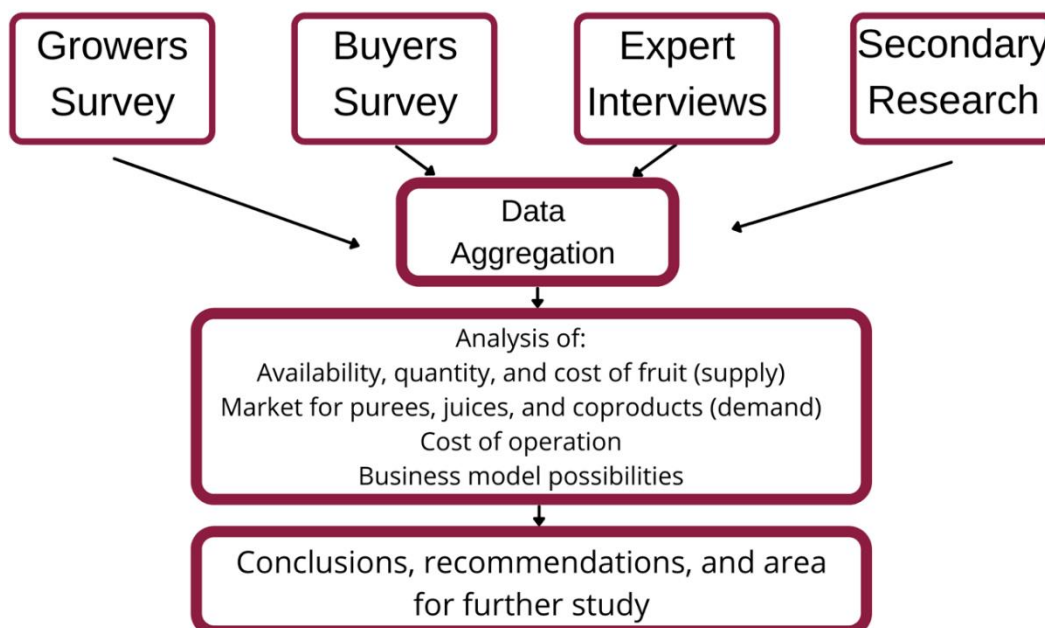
Growers Survey

Buyers Survey

Expert Interviews

Secondary Research

Data Aggregation

Analysis of:
Availability, quantity, and cost of fruit (supply)
Market for purees, juices, and coproducts (demand)
Cost of operation
Business model possibilities

Conclusions, recommendations, and area for further study